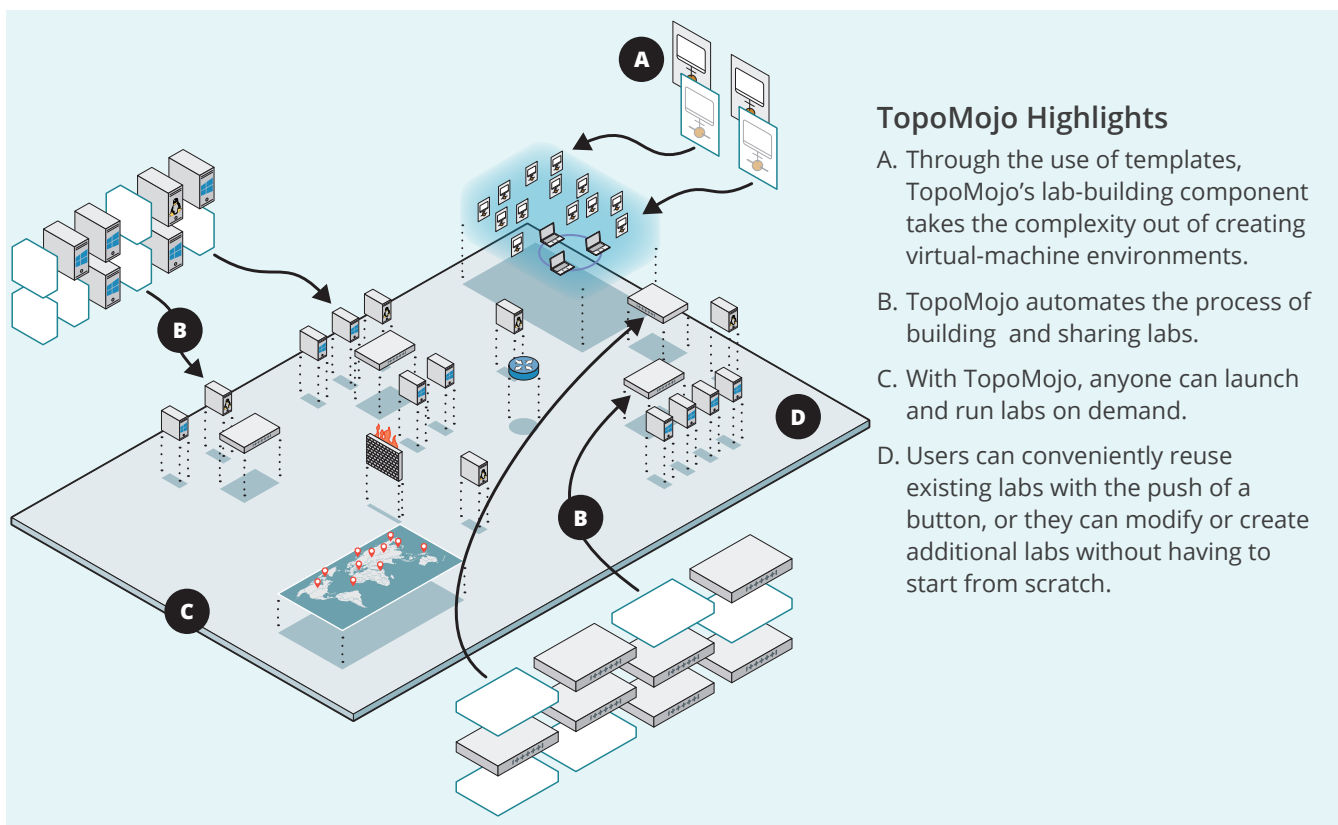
A

B

B

C

D

TopoMojo Highlights

A. Through the use of templates, TopoMojo's lab-building component takes the complexity out of creating virtual-machine environments.

B. TopoMojo automates the process of building and sharing labs.

C. With TopoMojo, anyone can launch and run labs on demand.

D. Users can conveniently reuse existing labs with the push of a button, or they can modify or create additional labs without having to start from scratch.